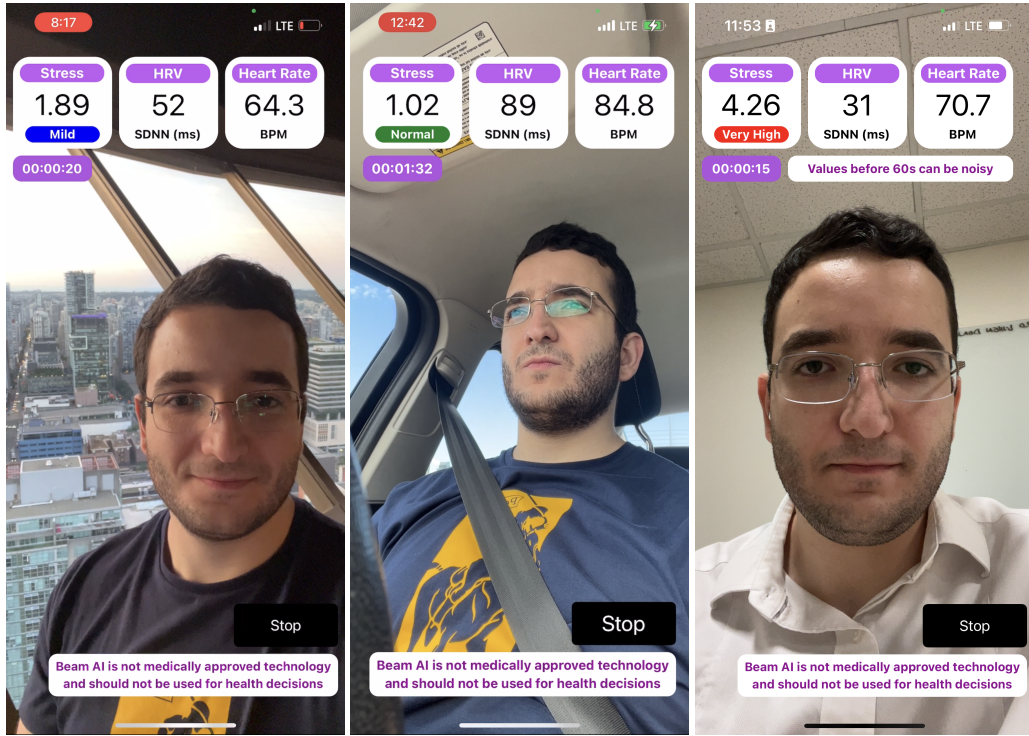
8:17 LTE

| Stress | HRV | Heart Rate |
|---|---|---|
| 1.89 | 52 | 64.3 |
| Mild | SDNN (ms) | BPM |

00:00:20

Stop

Beam AI is not medically approved technology and should not be used for health decisions

12:42 LTE

| Stress | HRV | Heart Rate |
|---|---|---|
| 1.02 | 89 | 84.8 |
| Normal | SDNN (ms) | BPM |

00:01:32

Stop

Beam AI is not medically approved technology and should not be used for health decisions

11:53 LTE

| Stress | HRV | Heart Rate |
|---|---|---|
| 4.26 | 31 | 70.7 |
| Very High | SDNN (ms) | BPM |

00:00:15

Values before 60s can be noisy

Stop

Beam AI is not medically approved technology and should not be used for health decisions